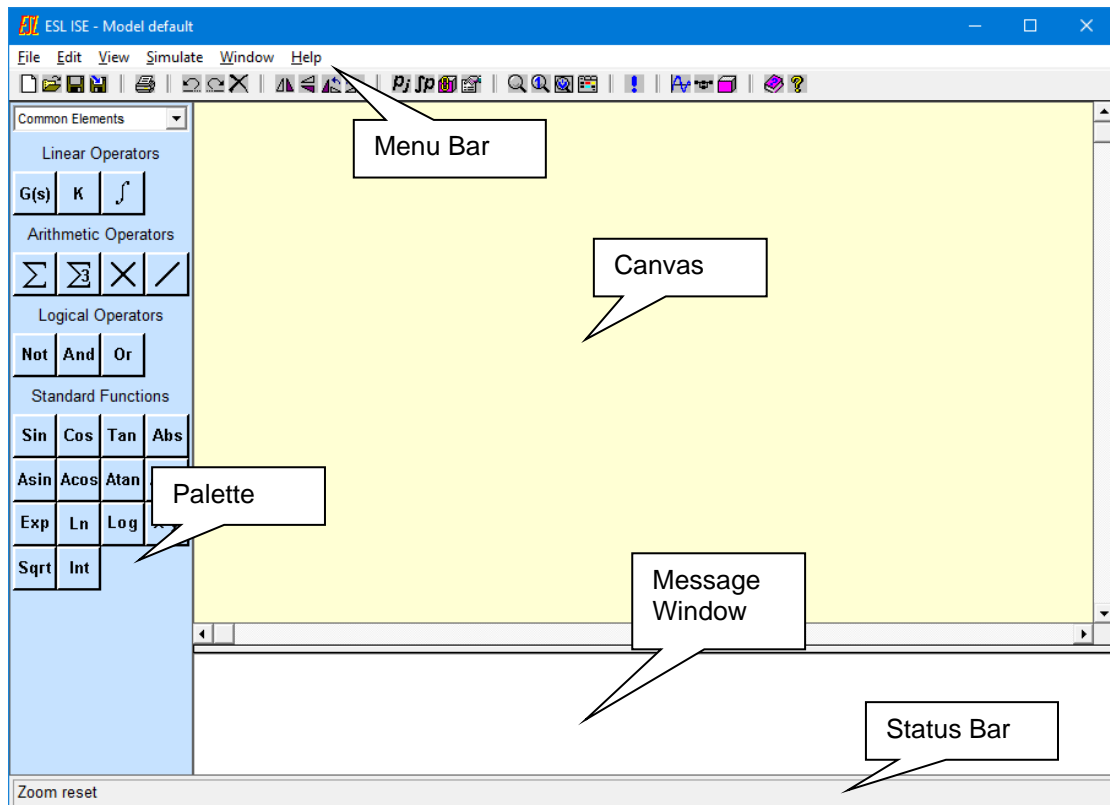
ESL ISE - Model default

File Edit View Simulate Window Help

Pj ʃp

Common Elements

Linear Operators

G(s) K ∫

Arithmetic Operators

Logical Operators

Not And Or

Standard Functions

Sin Cos Tan Abs

Asin Acos Atan

Exp Ln Log

Sqrt Int

Menu Bar

Canvas

Palette

Message Window

Status Bar

Zoom reset